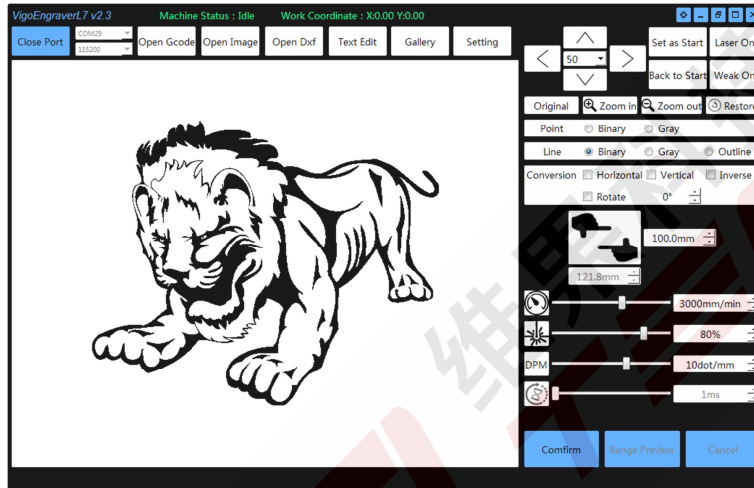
VigoEngraverL7 v2.3 Machine Status : Idle Work Coordinate : X:0.00 Y:0.00

Close Port COM29 115200 Open Gcode Open Image Open Dxf Text Edit Gallery Setting

50

Set as Start Laser On
Back to Start Weak On

Original Zoom in Zoom out Restore

Point Binary Gray

Line Binary Gray Outline

Conversion Horizontal Vertical Inverse
Rotate 0°

100.0mm
121.8mm

3000mm/min
80%
DPM 10dot/mm
1ms

Confirm Range Preview Cancel